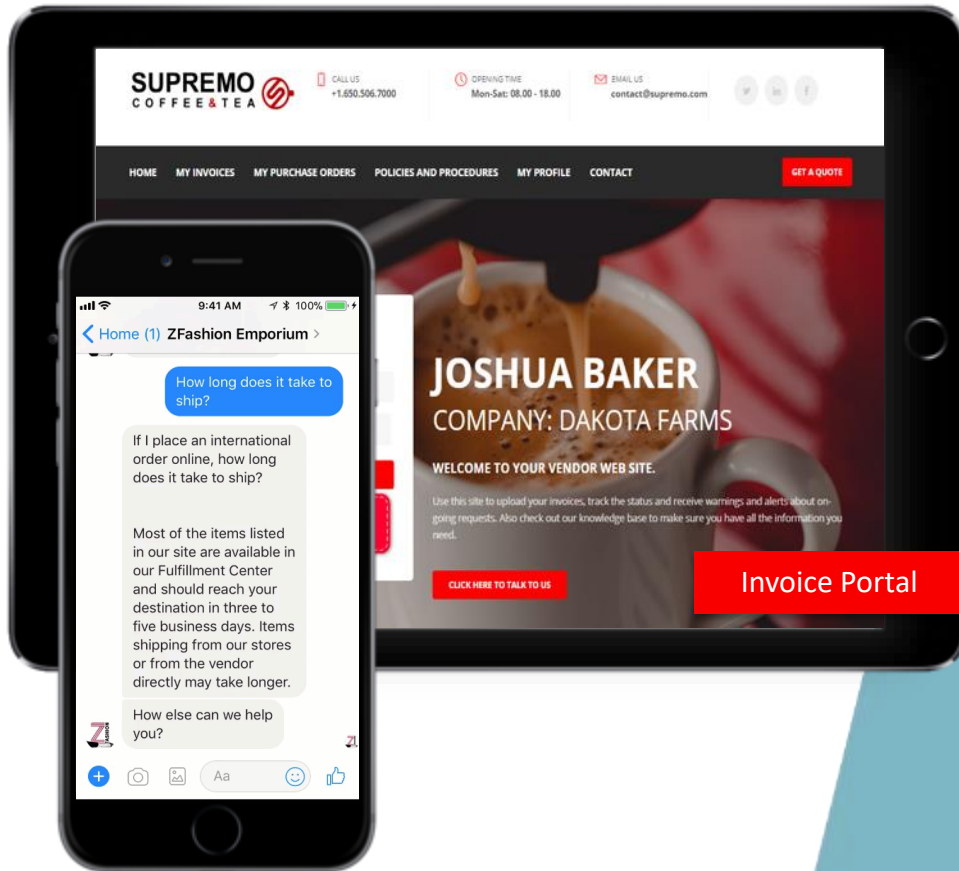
SUPREMO
COFFEE&TEA

CALL US
+1.650.506.7000

OPENING TIME
Mon-Sat: 08.00 - 18.00

EMAIL US
contact@supremo.com

HOME MY INVOICES MY PURCHASE ORDERS POLICIES AND PROCEDURES MY PROFILE CONTACT

GET A QUOTE

JOSHUA BAKER
COMPANY: DAKOTA FARMS

WELCOME TO YOUR VENDOR WEB SITE.

Use this site to upload your invoices, track the status and receive warnings and alerts about ongoing requests. Also check out our knowledge base to make sure you have all the information you need.

CLICK HERE TO TALK TO US

Invoice Portal

9:41 AM
100%

Home (1) ZFashion Emporium

How long does it take to ship?

If I place an international order online, how long does it take to ship?

Most of the items listed in our site are available in our Fulfillment Center and should reach your destination in three to five business days. Items shipping from our stores or from the vendor directly may take longer.

How else can we help you?

Aa